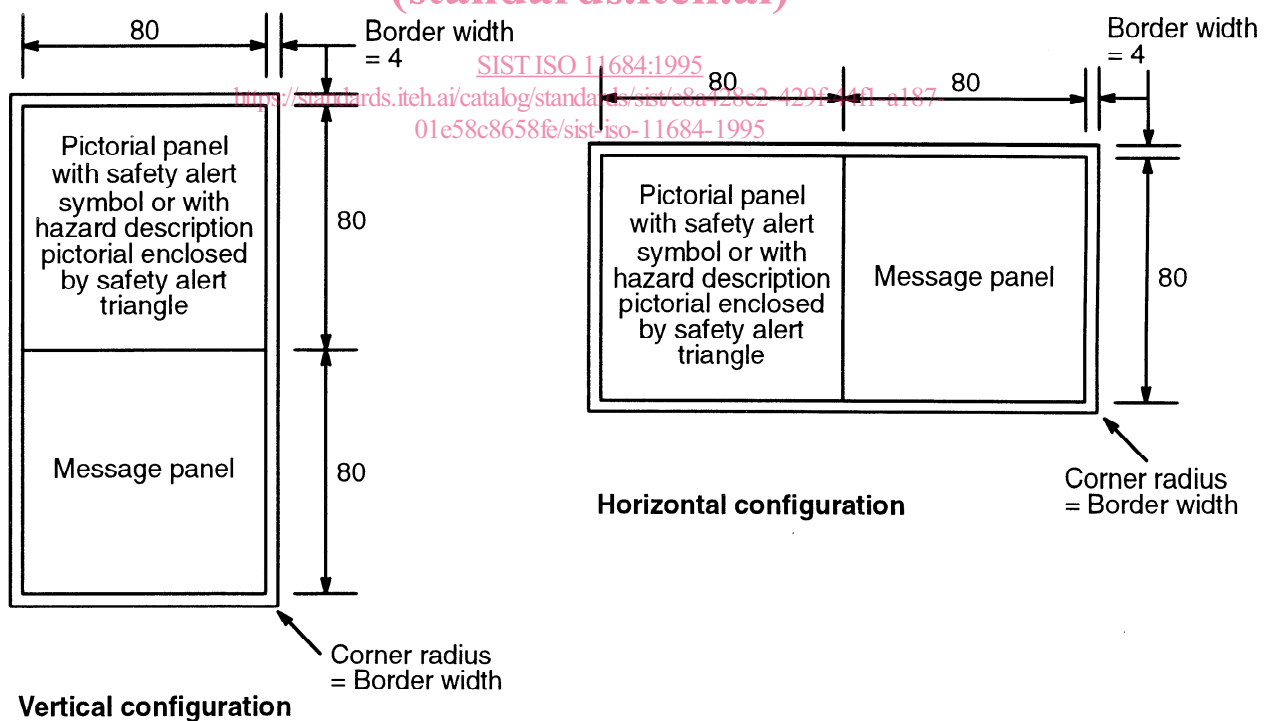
(standards.iteh.ai)

80

Border width = 4

SIST ISO 11684:1995
https://standards.iteh.ai/catalog/standards/sist/e8a428e2-429f-44f1-a187-01e58c8658fe/sist-iso-11684-1995

80

80

Border width = 4

Pictorial panel with safety alert symbol or with hazard description pictorial enclosed by safety alert triangle

80

Pictorial panel with safety alert symbol or with hazard description pictorial enclosed by safety alert triangle

Message panel

80

Message panel

80

Corner radius = Border width

Horizontal configuration

Corner radius = Border width

Vertical configuration